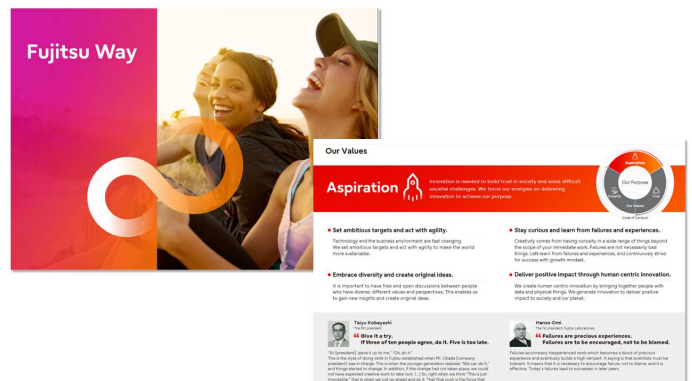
Fujitsu Way

Our Values

Aspiration

Innovation is needed to build trust in society and solve difficult societal challenges. We focus our energies on delivering innovation to achieve our purpose.

Our Purpose

Aspiration

Our Values

Code of Conduct

Set ambitious targets and act with agility.

Technology and the business environment are fast changing. We set ambitious targets and act with agility to make the world more sustainable.

Stay curious and learn from failures and experiences.

Creativity comes from having curiosity in a wide range of things beyond the scope of your immediate work. Failures are not necessarily bad things. Let's learn from failures and experiences, and continuously strive for success with growth mindset.

Embrace diversity and create original ideas.

It is important to have free and open discussions between people who have diverse, different values and perspectives. This enables us to gain new insights and create original ideas.

Deliver positive impact through human centric innovation.

We create human centric innovation by bringing together people with data and physical things. We generate innovation to deliver positive impact to society and our planet.

Taiyu Kobayashi
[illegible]

Give it a try.
If three of ten people agree, do it. Five is too late.

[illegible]

Hanzo Omi
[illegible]

Failures are precious experiences.
Failures are to be encouraged, not to be blamed.

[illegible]